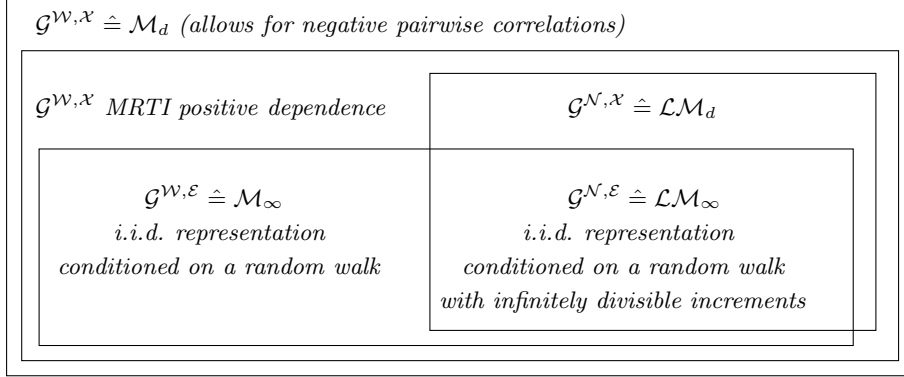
$\mathcal{G}^{\mathcal{W},\mathcal{X}} \hat{=} \mathcal{M}_d$ (allows for negative pairwise correlations)

$\mathcal{G}^{\mathcal{W},\mathcal{X}}$ MRTI positive dependence

$\mathcal{G}^{\mathcal{N},\mathcal{X}} \hat{=} \mathcal{LM}_d$

$\mathcal{G}^{\mathcal{W},\mathcal{E}} \hat{=} \mathcal{M}_\infty$
i.i.d. representation
conditioned on a random walk

$\mathcal{G}^{\mathcal{N},\mathcal{E}} \hat{=} \mathcal{LM}_\infty$
i.i.d. representation
conditioned on a random walk
with infinitely divisible increments